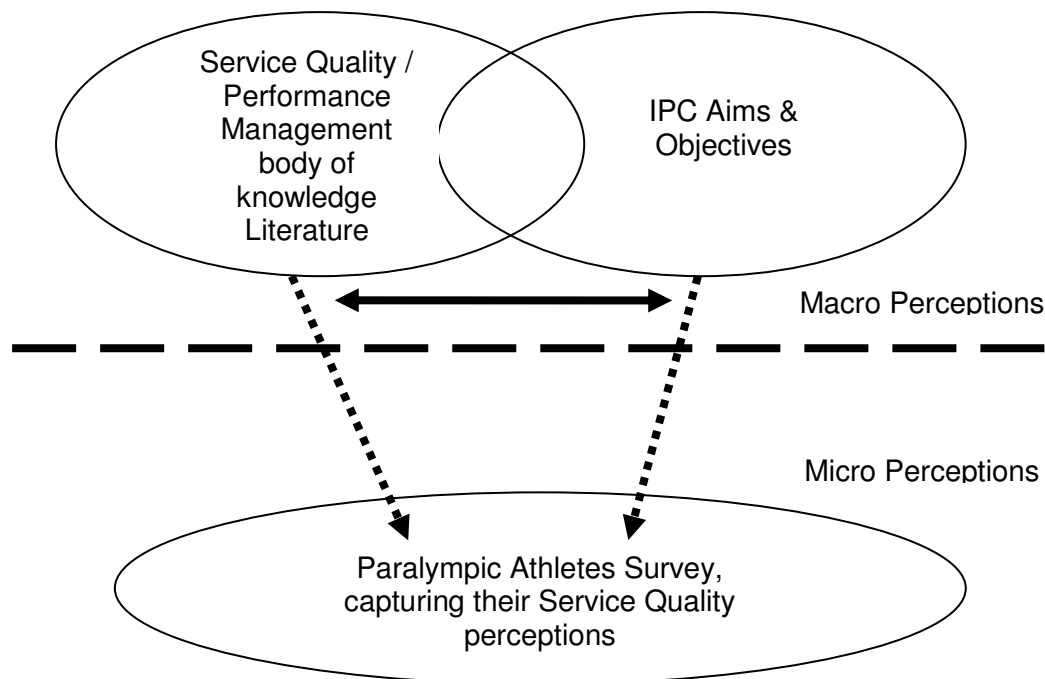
Service Quality / Performance Management body of knowledge Literature

IPC Aims & Objectives

Macro Perceptions

Micro Perceptions

Paralympic Athletes Survey, capturing their Service Quality perceptions